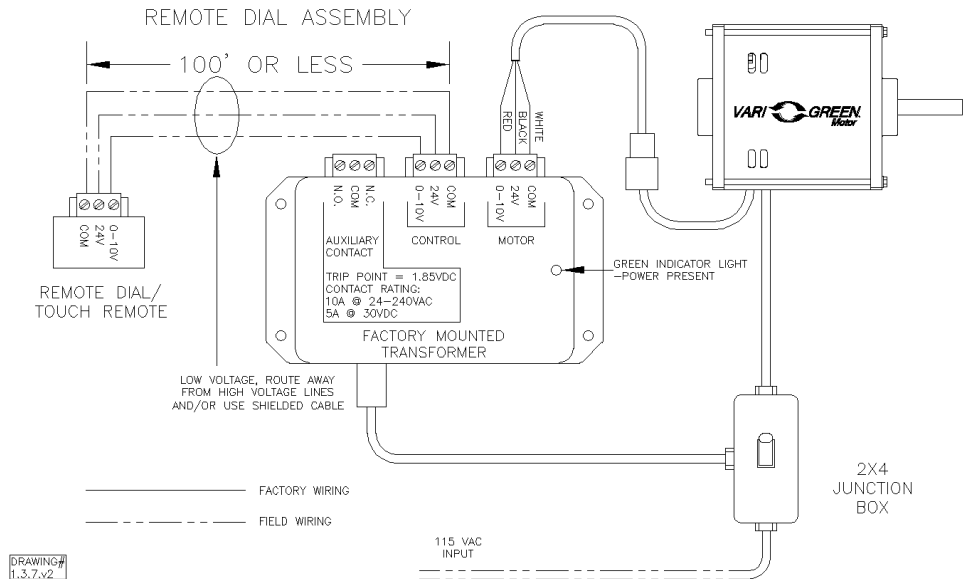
REMOTE DIAL ASSEMBLY

100' OR LESS

RED
BLACK
WHITE

VARI GREEN Motor

COM
24V
0-10V

REMOTE DIAL/
TOUCH REMOTE

N.O.
COM
N.C.

24V
COM
0-10V

24V
COM
0-10V

AUXILIARY CONTACT

CONTROL

MOTOR

GREEN INDICATOR LIGHT
-POWER PRESENT

TRIP POINT = 1.85VDC
CONTACT RATING:
10A @ 24-240VAC
5A @ 30VDC

FACTORY MOUNTED
TRANSFORMER

LOW VOLTAGE, ROUTE AWAY FROM HIGH VOLTAGE LINES AND/OR USE SHIELDED CABLE

2X4
JUNCTION
BOX

FACTORY WIRING

FIELD WIRING

115 VAC
INPUT

DRAWING#
1.3.7.v2